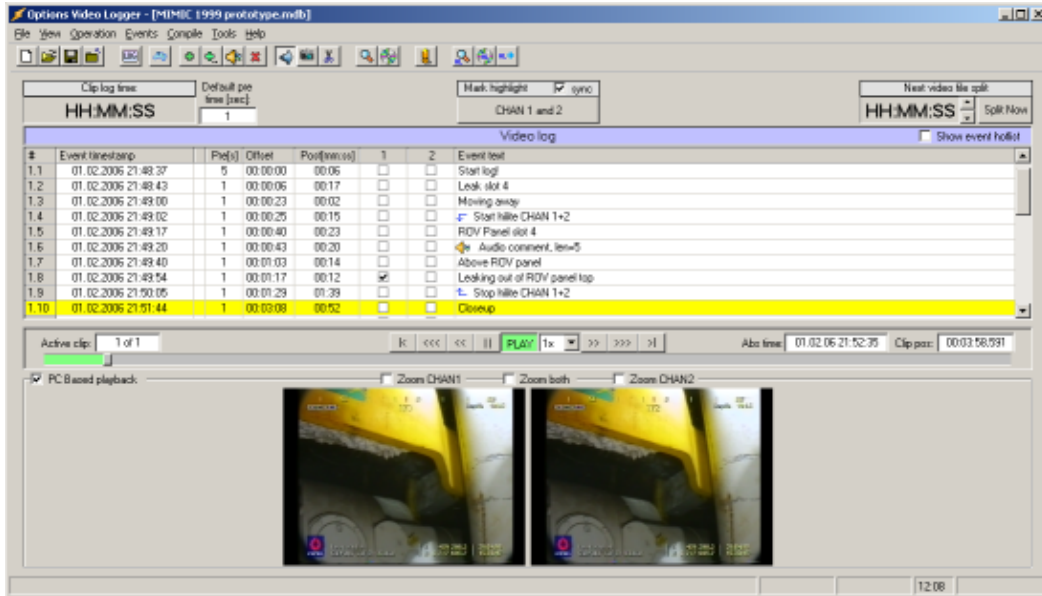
Options Video Logger - [MIMIC 1999 prototype.mdb]

File View Operation Events Compile Tools Help

Clip log time:
HH:MM:SS

Default pre time [sec]:
1

Mark highlight ☑ sync
CHAN 1 and 2

Next video file split
HH:MM:SS
Split Now

Video log
☐ Show event hotlist

| # | Event timestamp | Pre[s] | Offset | Post[mm:ss] | 1 | 2 | Event text |
|---|---|---|---|---|---|---|---|
| 1.1 | 01.02.2006 21:48:37 | 5 | 00:00:00 | 00:06 | ☐ | ☐ | Start log! |
| 1.2 | 01.02.2006 21:48:43 | 1 | 00:00:06 | 00:17 | ☐ | ☐ | Leak slot 4 |
| 1.3 | 01.02.2006 21:49:00 | 1 | 00:00:23 | 00:02 | ☐ | ☐ | Moving away |
| 1.4 | 01.02.2006 21:49:02 | 1 | 00:00:25 | 00:15 | ☐ | ☐ | Start hilite CHAN 1+2 |
| 1.5 | 01.02.2006 21:49:17 | 1 | 00:00:40 | 00:23 | ☐ | ☐ | ROV Panel slot 4 |
| 1.6 | 01.02.2006 21:49:20 | 1 | 00:00:43 | 00:20 | ☐ | ☐ | Audio comment, len=5 |
| 1.7 | 01.02.2006 21:49:40 | 1 | 00:01:03 | 00:14 | ☐ | ☐ | Above ROV panel |
| 1.8 | 01.02.2006 21:49:54 | 1 | 00:01:17 | 00:12 | ☑ | ☐ | Leaking out of ROV panel top |
| 1.9 | 01.02.2006 21:50:05 | 1 | 00:01:29 | 01:39 | ☐ | ☐ | Stop hilite CHAN 1+2 |
| 1.10 | 01.02.2006 21:51:44 | 1 | 00:03:08 | 00:52 | ☐ | ☐ | Closeup |

Active clip: 1 of 1

|< <<< << || PLAY 1x >> >>> >|

Abs time: 01.02.06 21:52:35 Clip pos: 00:03:58.591

☑ PC Based playback
☐ Zoom CHAN1 ☐ Zoom both ☐ Zoom CHAN2

12:08